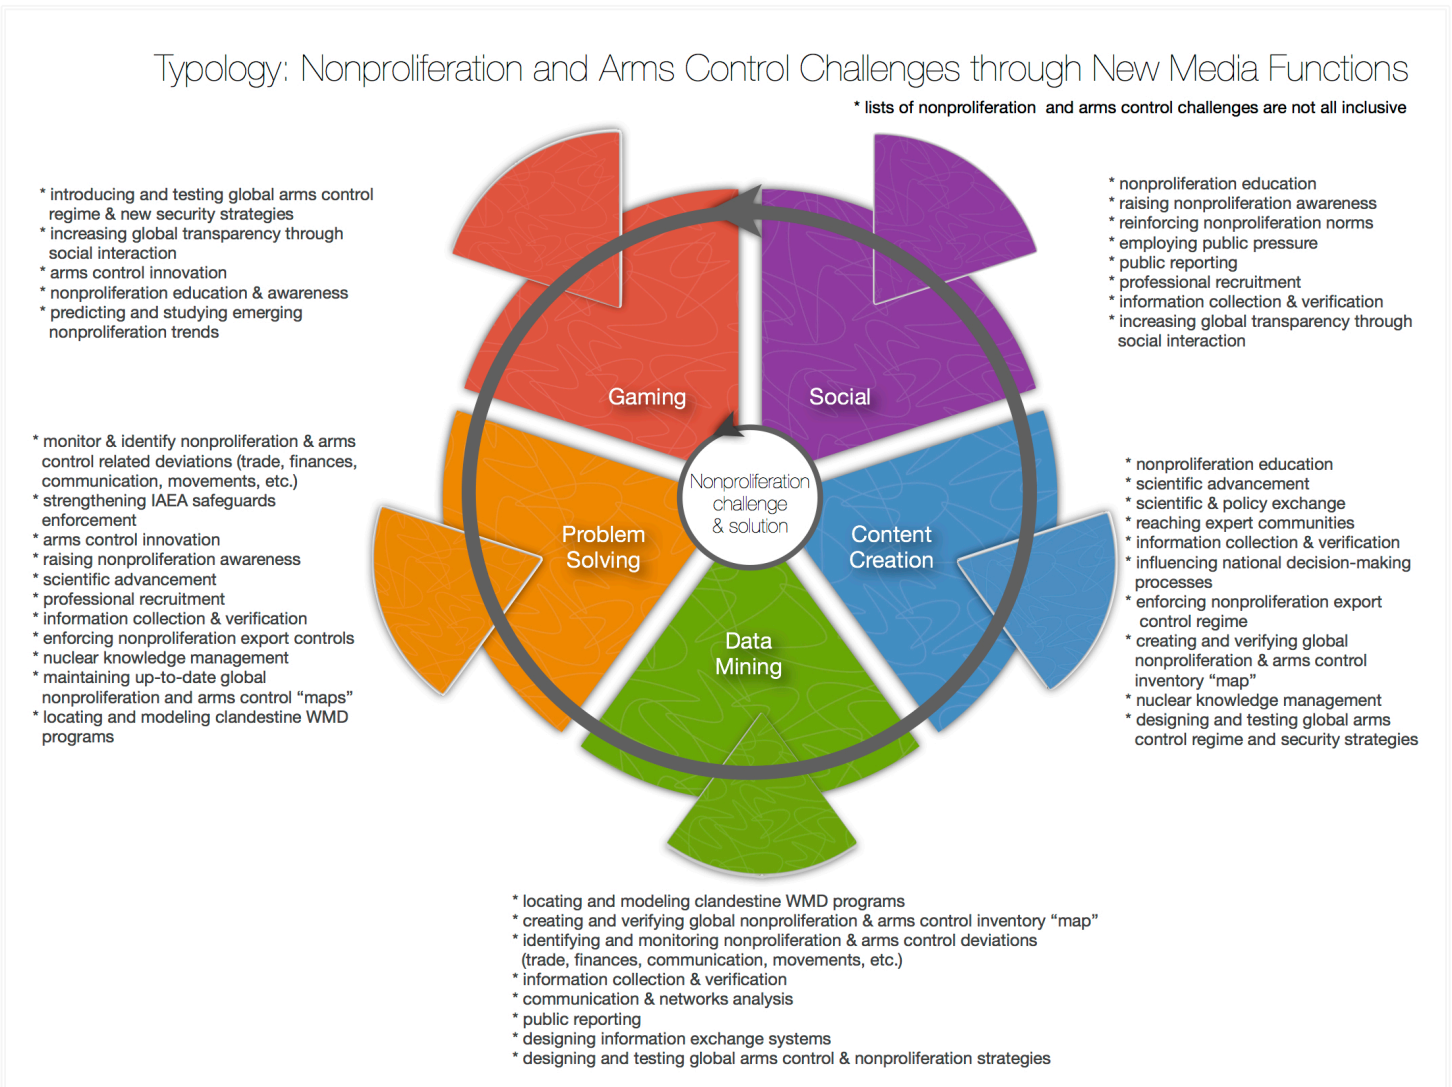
Typology: Nonproliferation and Arms Control Challenges through New Media Functions

* lists of nonproliferation and arms control challenges are not all inclusive

* introducing and testing global arms control regime & new security strategies
* increasing global transparency through social interaction
* arms control innovation
* nonproliferation education & awareness
* predicting and studying emerging nonproliferation trends

* nonproliferation education
* raising nonproliferation awareness
* reinforcing nonproliferation norms
* employing public pressure
* public reporting
* professional recruitment
* information collection & verification
* increasing global transparency through social interaction

Gaming

Social

Nonproliferation challenge & solution

Problem Solving

Content Creation

Data Mining

* monitor & identify nonproliferation & arms control related deviations (trade, finances, communication, movements, etc.)
* strengthening IAEA safeguards enforcement
* arms control innovation
* raising nonproliferation awareness
* scientific advancement
* professional recruitment
* information collection & verification
* enforcing nonproliferation export controls
* nuclear knowledge management
* maintaining up-to-date global nonproliferation and arms control "maps"
* locating and modeling clandestine WMD programs

* nonproliferation education
* scientific advancement
* scientific & policy exchange
* reaching expert communities
* information collection & verification
* influencing national decision-making processes
* enforcing nonproliferation export control regime
* creating and verifying global nonproliferation & arms control inventory "map"
* nuclear knowledge management
* designing and testing global arms control regime and security strategies

* locating and modeling clandestine WMD programs
* creating and verifying global nonproliferation & arms control inventory "map"
* identifying and monitoring nonproliferation & arms control deviations (trade, finances, communication, movements, etc.)
* information collection & verification
* communication & networks analysis
* public reporting
* designing information exchange systems
* designing and testing global arms control & nonproliferation strategies